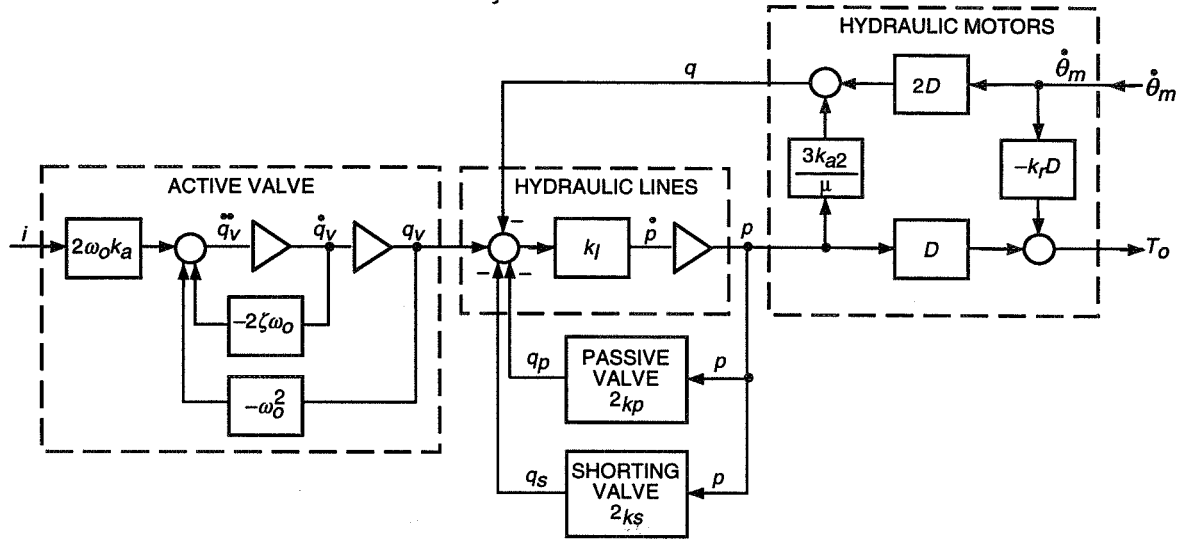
HYDRAULIC MOTORS

$q$

$2D$

$\dot{\theta}_m$

$\dot{\theta}_m$

$\frac{3k_{a2}}{\mu}$

$-k_r D$

ACTIVE VALVE

HYDRAULIC LINES

$i$

$2\omega_o k_a$

$\ddot{q}_v$

$\dot{q}_v$

$q_v$

$-$

$k_l$

$\dot{p}$

$p$

$D$

$T_o$

$-2\zeta\omega_o$

$-$ $-$

$q_p$

PASSIVE VALVE $2_{kp}$

$p$

$-\omega_o^2$

$q_s$

SHORTING VALVE $2_{ks}$

$p$